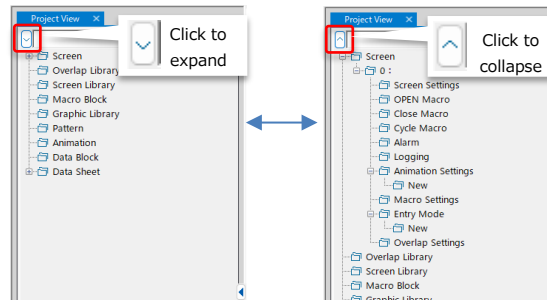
Project View ×

Click to expand

Screen
Overlap Library
Screen Library
Macro Block
Graphic Library
Pattern
Animation
Data Block
Data Sheet

Project View ×

Click to collapse

Screen
0 :
Screen Settings
OPEN Macro
Close Macro
Cycle Macro
Alarm
Logging
Animation Settings
New
Macro Settings
Entry Mode
New
Overlap Settings
Overlap Library
Screen Library
Macro Block
Graphic Library